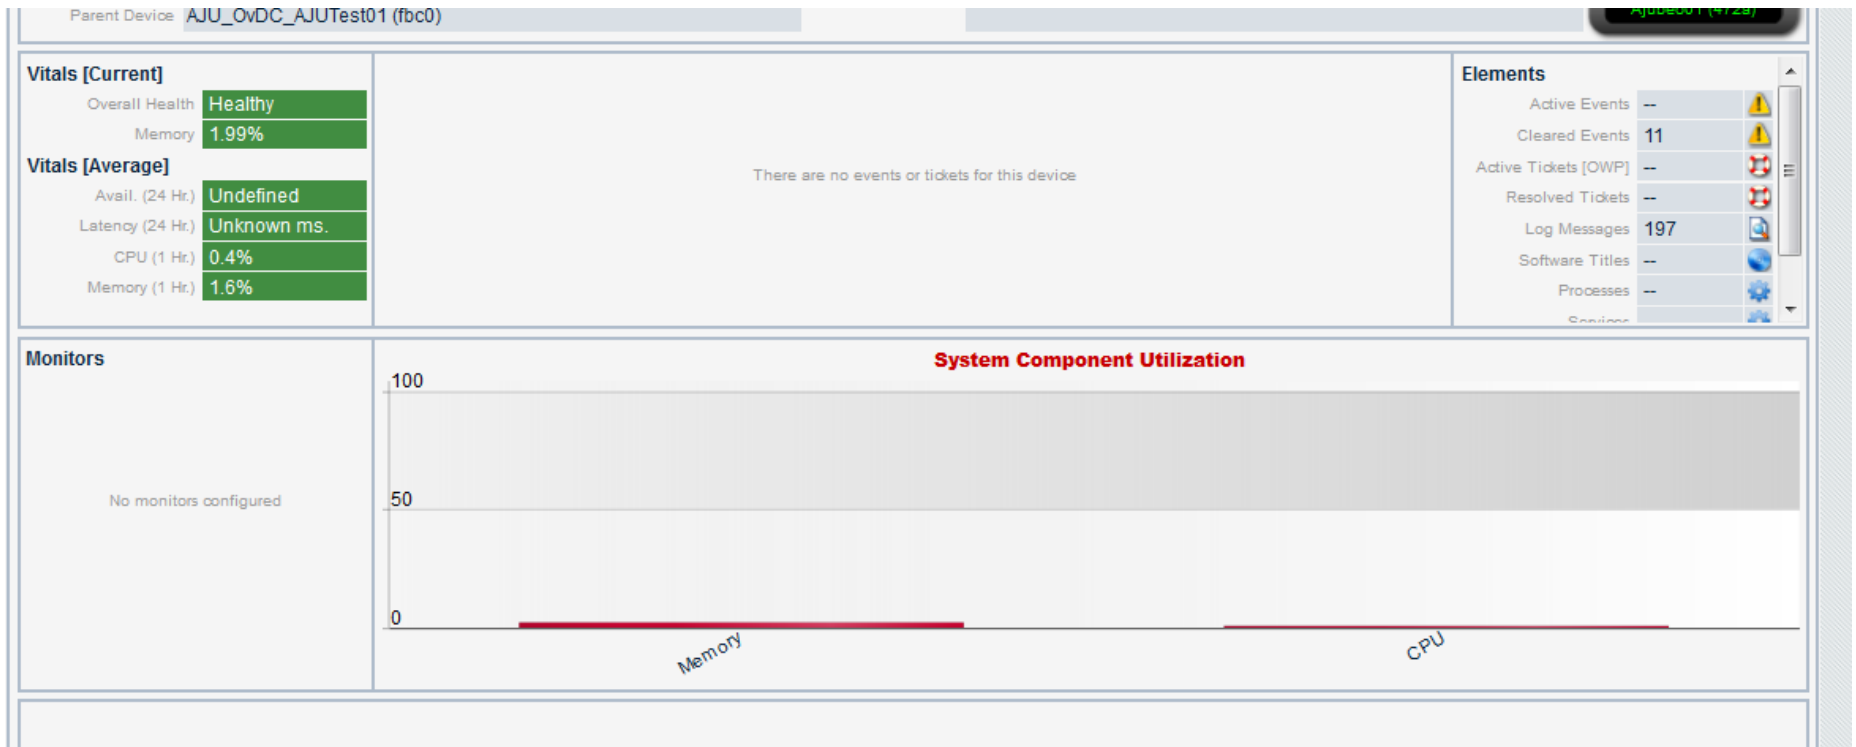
Parent Device AJU_OvDC_AJUTest01 (fbc0)

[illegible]

Vitals [Current]

| | |
|---|---|
| Overall Health | Healthy |
| Memory | 1.99% |

Vitals [Average]

| | |
|---|---|
| Avail. (24 Hr.) | Undefined |
| Latency (24 Hr.) | Unknown ms. |
| CPU (1 Hr.) | 0.4% |
| Memory (1 Hr.) | 1.6% |

There are no events or tickets for this device

Elements

| | |
|---|---|
| Active Events | -- |
| Cleared Events | 11 |
| Active Tickets [OWP] | -- |
| Resolved Tickets | -- |
| Log Messages | 197 |
| Software Titles | -- |
| Processes | -- |
| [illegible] | |

Monitors

No monitors configured

System Component Utilization

100

50

0

Memory

CPU